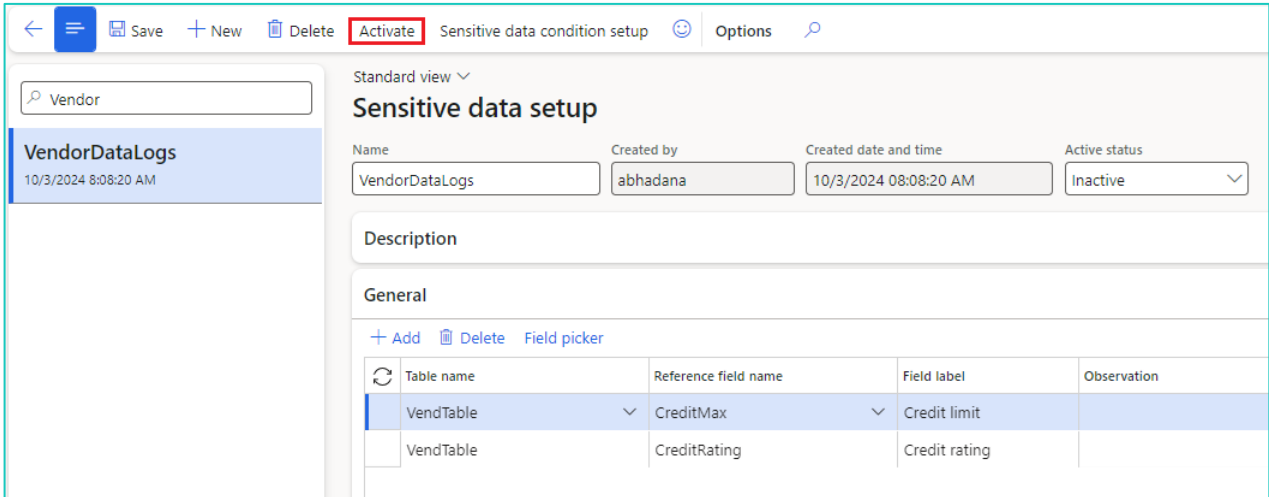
Save New Delete Activate Sensitive data condition setup Options

Vendor

VendorDataLogs
10/3/2024 8:08:20 AM

Standard view

Sensitive data setup

Name
VendorDataLogs

Created by
abhadana

Created date and time
10/3/2024 08:08:20 AM

Active status
Inactive

Description

General

Add Delete Field picker

| | Table name | Reference field name | Field label | Observation |
|---|---|---|---|---|
| | VendTable | CreditMax | Credit limit | |
| | VendTable | CreditRating | Credit rating | |